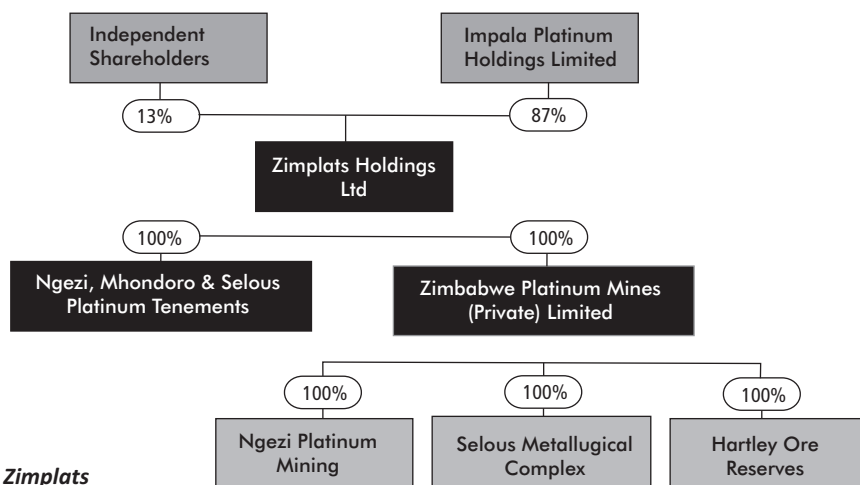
Independent Shareholders

Impala Platinum Holdings Limited

13%

87%

Zimplats Holdings Ltd

100%

100%

Ngezi, Mhondoro & Selous Platinum Tenements

Zimbabwe Platinum Mines (Private) Limited

100%

100%

100%

Ngezi Platinum Mining

Selous Metallugical Complex

Hartley Ore Reserves

Zimplats